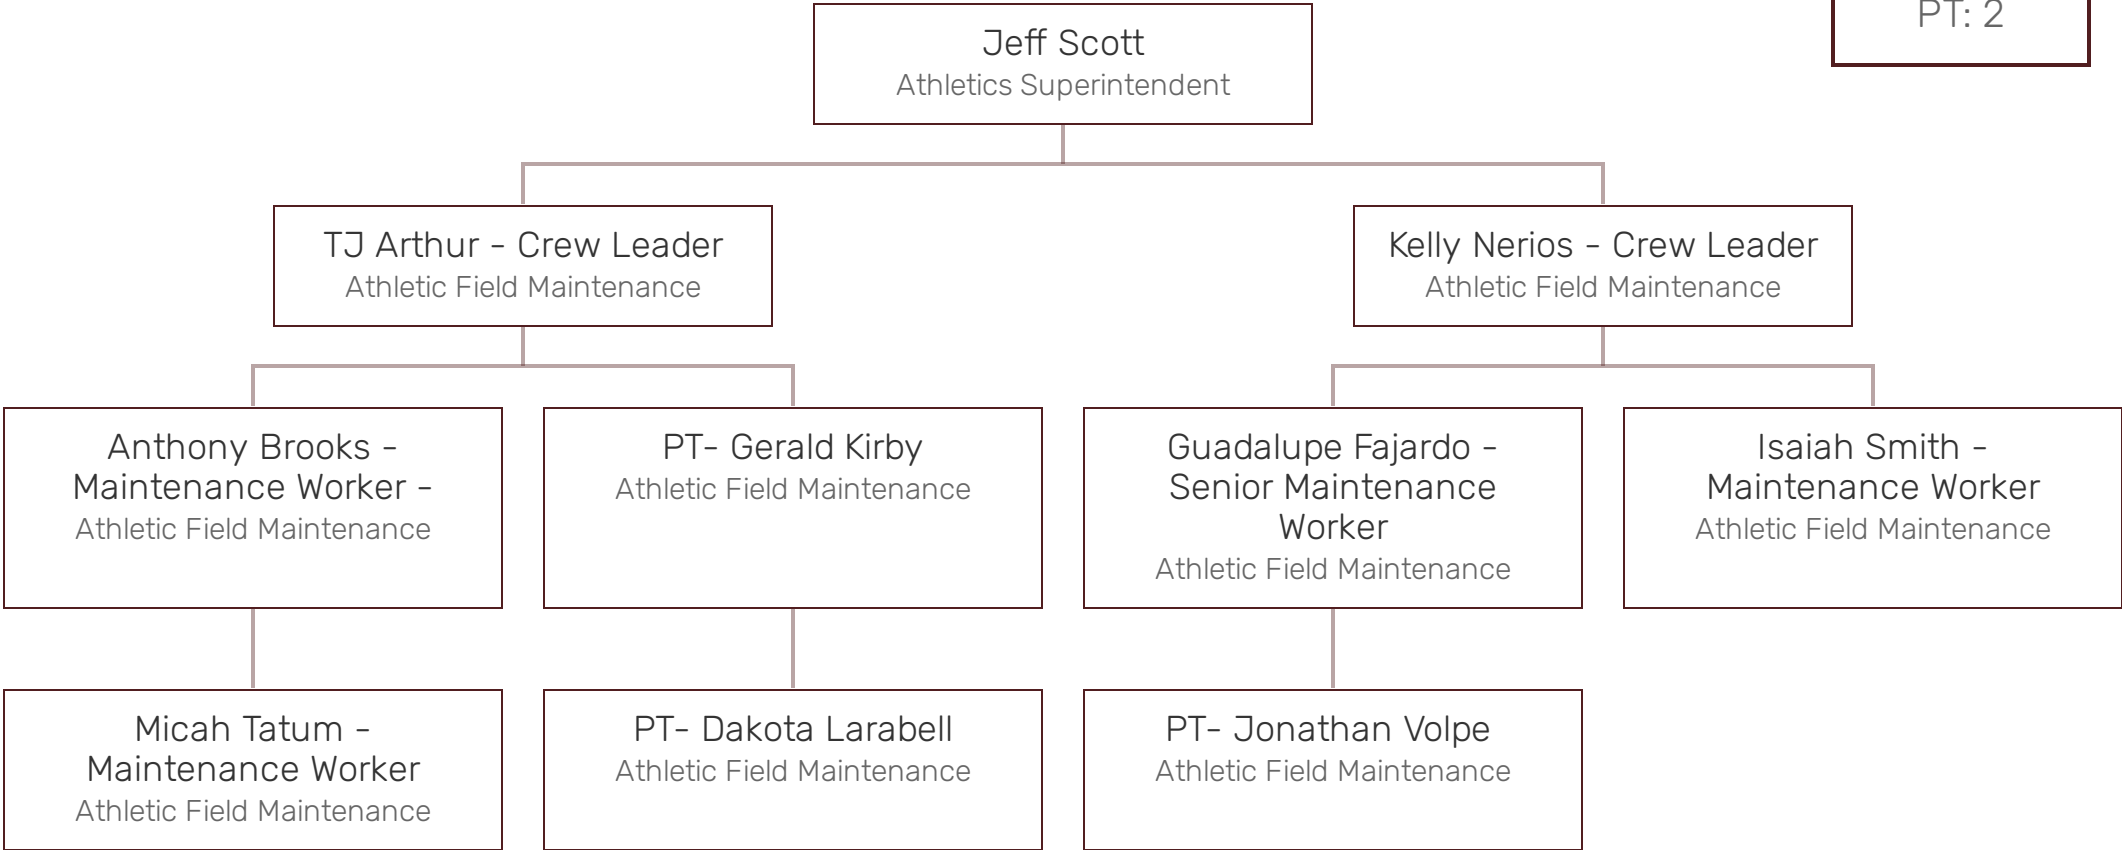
PT: 2

Jeff Scott
Athletics Superintendent

TJ Arthur - Crew Leader
Athletic Field Maintenance

Kelly Nerios - Crew Leader
Athletic Field Maintenance

Anthony Brooks - Maintenance Worker -
Athletic Field Maintenance

PT- Gerald Kirby
Athletic Field Maintenance

Guadalupe Fajardo - Senior Maintenance Worker
Athletic Field Maintenance

Isaiah Smith - Maintenance Worker
Athletic Field Maintenance

Micah Tatum - Maintenance Worker
Athletic Field Maintenance

PT- Dakota Larabell
Athletic Field Maintenance

PT- Jonathan Volpe
Athletic Field Maintenance